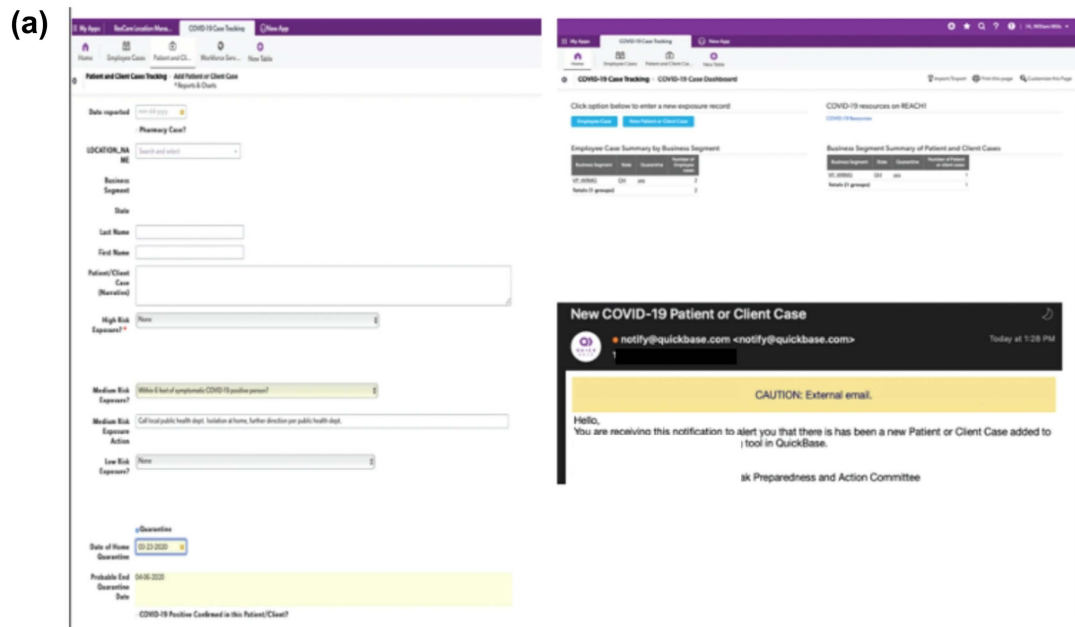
(a)

My Apps ResCare Location Mana... COVID-19 Case Tracking New App

Home Employee Cases Patient and Cl... Workforce Serv... New Table

Patient and Client Cases Tracking Add Patient or Client Case
* Reports & Charts

Date reported mm-dd-yyyy

Pharmacy Case?

LOCATION_NAME Search and select

Business Segment

State

Last Name

First Name

Patient/Client Case (Narrative)

High Risk Exposure? * None

Medium Risk Exposure? Within 6 feet of symptomatic COVID-19 positive person?

Medium Risk Exposure Action Call local public health dept. Isolation at home, further direction per public health dept.

Low Risk Exposure? None

Quarantine

Date of Home Quarantine 03-23-2020

Probable End Quarantine Date 04-06-2020

COVID-19 Positive Confirmed in this Patient/Client?

My Apps COVID-19 Case Tracking New App

Home Employee Cases Patient and Client Cas... New Table

COVID-19 Case Tracking · COVID-19 Case Dashboard

Import/Export Print this page Customize this Page

Click option below to enter a new exposure record

Employee Case New Patient or Client Case

COVID-19 resources on REACH!

COVID-19 Resources

Employee Case Summary by Business Segment

| Business Segment | State | Quarantine | Number of Employee cases |
|---|---|---|---|
| VF, WBMG | OH | yes | 2 |
| Totals (1 groups) | | | 2 |

Business Segment Summary of Patient and Client Cases

| Business Segment | State | Quarantine | Number of Patient or Client cases |
|---|---|---|---|
| VF, WBMG | OH | yes | 1 |
| Totals (1 groups) | | | 1 |

New COVID-19 Patient or Client Case

notify@quickbase.com <notify@quickbase.com>

Today at 1:28 PM

CAUTION: External email.

Hello,
You are receiving this notification to alert you that there is has been a new Patient or Client Case added to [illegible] tool in QuickBase.

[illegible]ak Preparedness and Action Committee